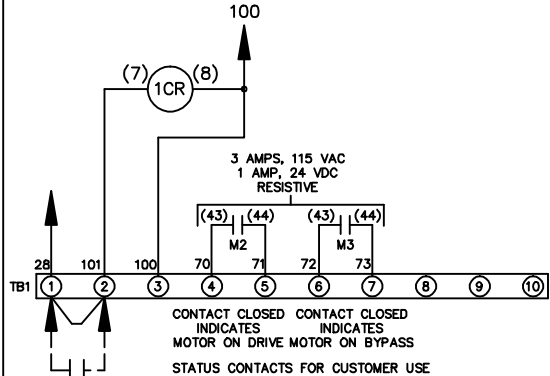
100

(7) 1CR (8)

3 AMPS, 115 VAC
1 AMP, 24 VDC
RESISTIVE

(43) (44) M2 (43) (44) M3

28 101 100 70 71 72 73

TB1 1 2 3 4 5 6 7 8 9 10

CONTACT CLOSED INDICATES MOTOR ON DRIVE

CONTACT CLOSED INDICATES MOTOR ON BYPASS

STATUS CONTACTS FOR CUSTOMER USE